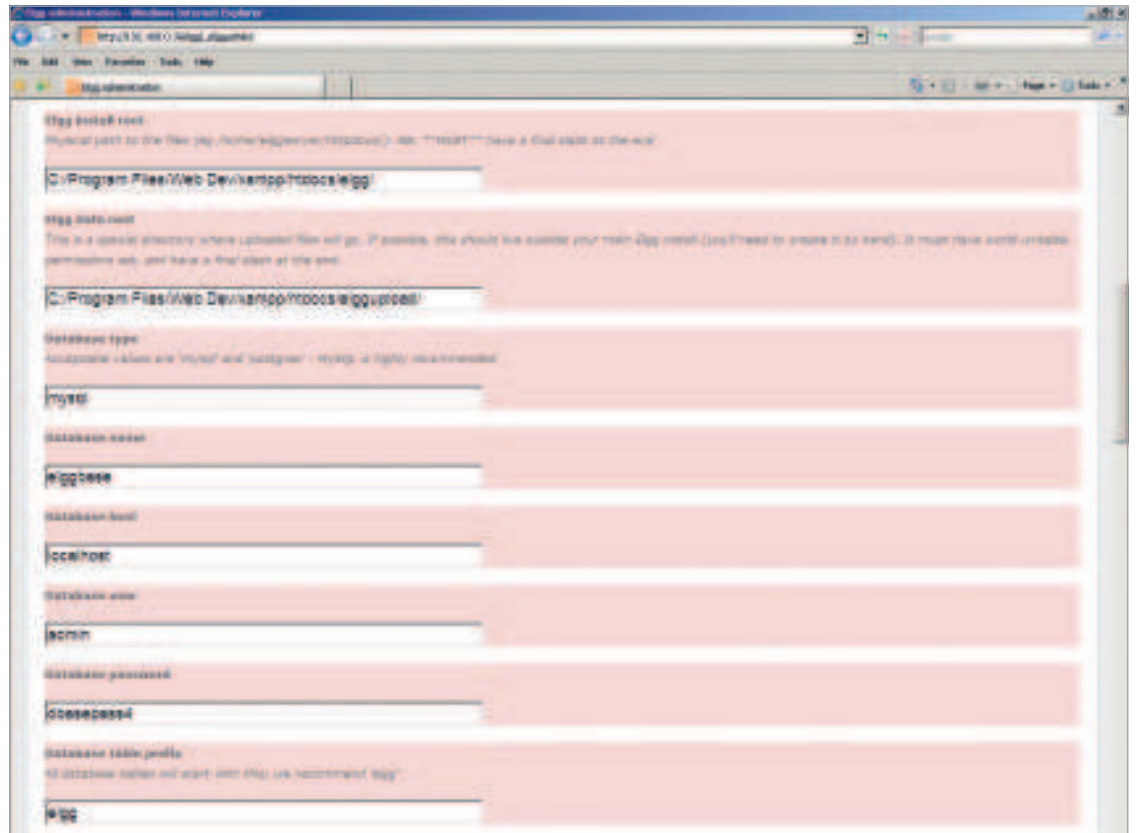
Elgg administration - Windows Internet Explorer

http://10.4.0.0/elgg/...

File Edit View Favorites Tools Help

Elgg administration

Page ▾ Tools ▾

Elgg install root
Physical path to the files (eg /home/elggserver/httpdocs/). We **MUST** have a final slash at the end

C:/Program Files/Web Dev/xampp/htdocs/elgg/

Elgg data root
This is a special directory where uploaded files will go. If possible, this should live outside your main Elgg install (you'll need to create it by hand). It must have world writable permissions set, and have a final slash at the end.

C:/Program Files/Web Dev/xampp/htdocs/elggupload/

Database type
Acceptable values are 'mysql' and 'postgres' - MySQL is highly recommended

mysql

Database name

elggbase

Database host

localhost

Database user

admin

Database password

dbasepass4

Database table prefix
All database tables will start with this; we recommend 'elgg'

elgg